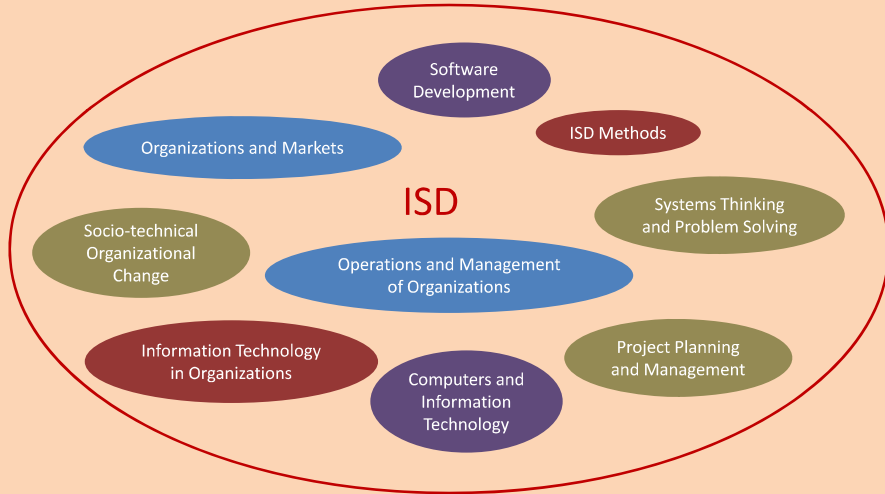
Software Development

ISD Methods

Organizations and Markets

ISD

Systems Thinking and Problem Solving

Socio-technical Organizational Change

Operations and Management of Organizations

Information Technology in Organizations

Project Planning and Management

Computers and Information Technology